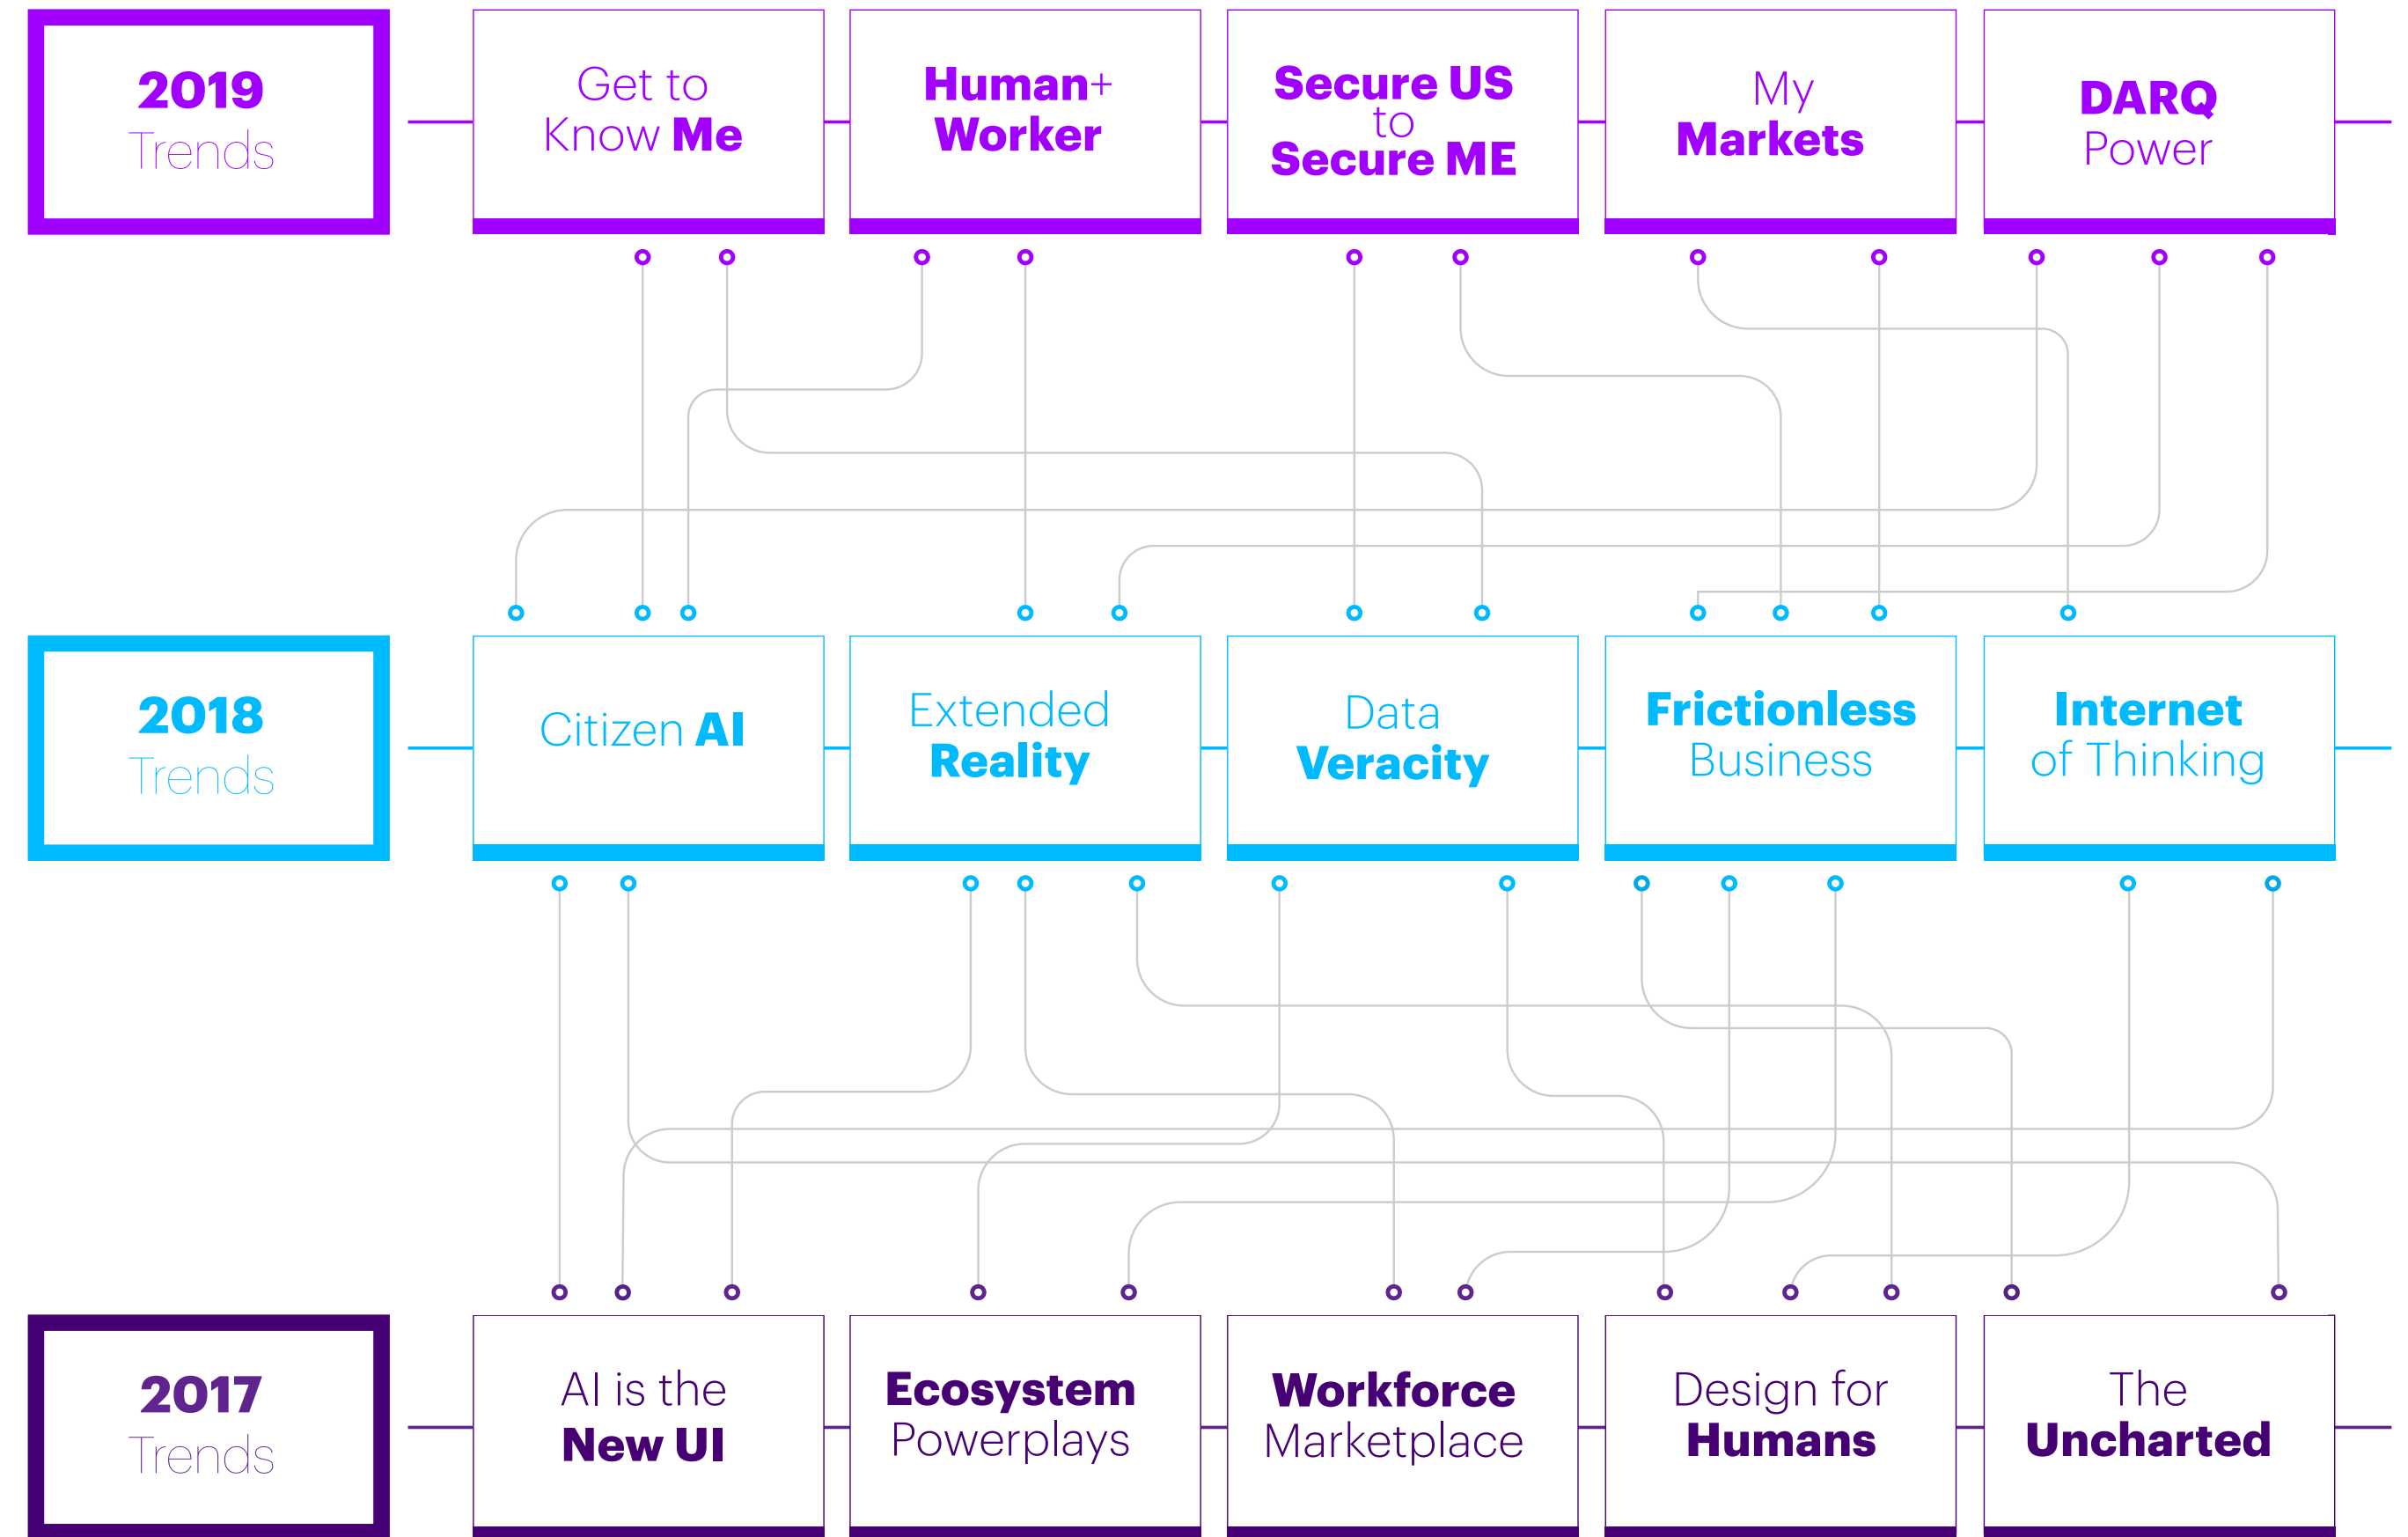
2019 Trends

Get to Know Me

Human+ Worker

Secure US to Secure ME

My Markets

DARQ Power

2018 Trends

Citizen AI

Extended Reality

Data Veracity

Frictionless Business

Internet of Thinking

2017 Trends

AI is the New UI

Ecosystem Powerplays

Workforce Marketplace

Design for Humans

The Uncharted